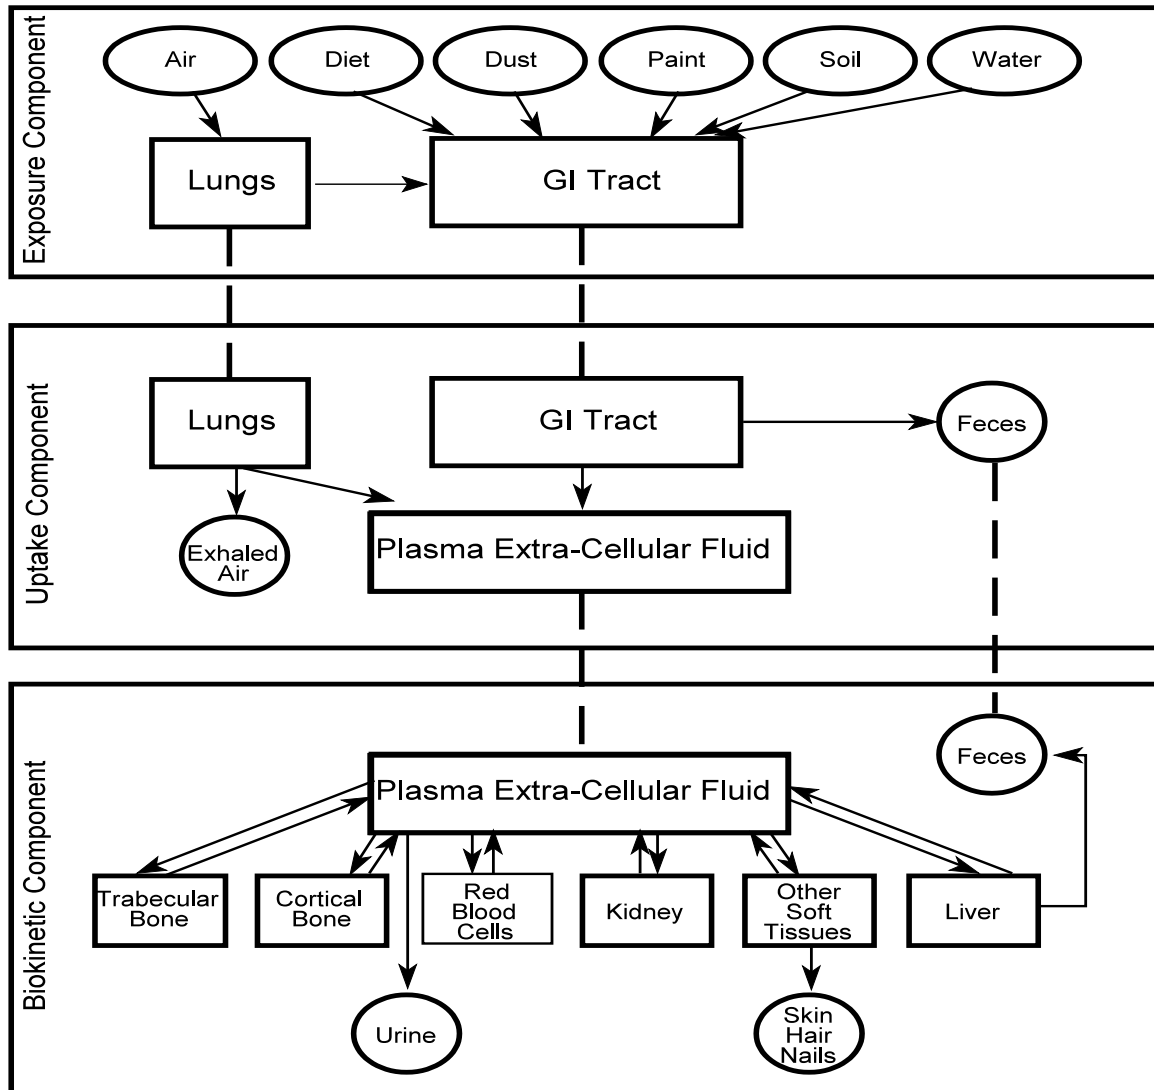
Exposure Component

Air

Diet

Dust

Paint

Soil

Water

Lungs

GI Tract

Uptake Component

Lungs

GI Tract

Feces

Exhaled Air

Plasma Extra-Cellular Fluid

Biokinetic Component

Feces

Plasma Extra-Cellular Fluid

Trabecular Bone

Cortical Bone

Red Blood Cells

Kidney

Other Soft Tissues

Liver

Urine

Skin Hair Nails